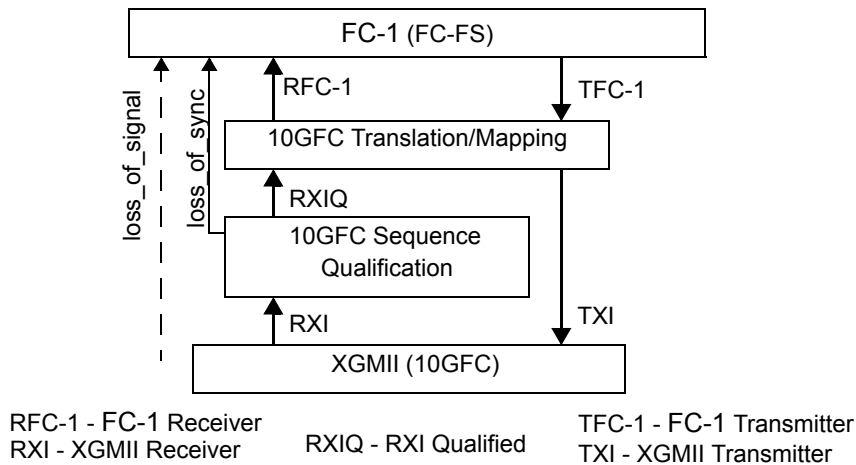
FC-1 (FC-FS)

loss_of_signal

loss_of_sync

RFC-1

TFC-1

10GFC Translation/Mapping

RXIQ

10GFC Sequence Qualification

RXI

TXI

XGMII (10GFC)

RFC-1 - FC-1 Receiver
RXI - XGMII Receiver

RXIQ - RXI Qualified

TFC-1 - FC-1 Transmitter
TXI - XGMII Transmitter